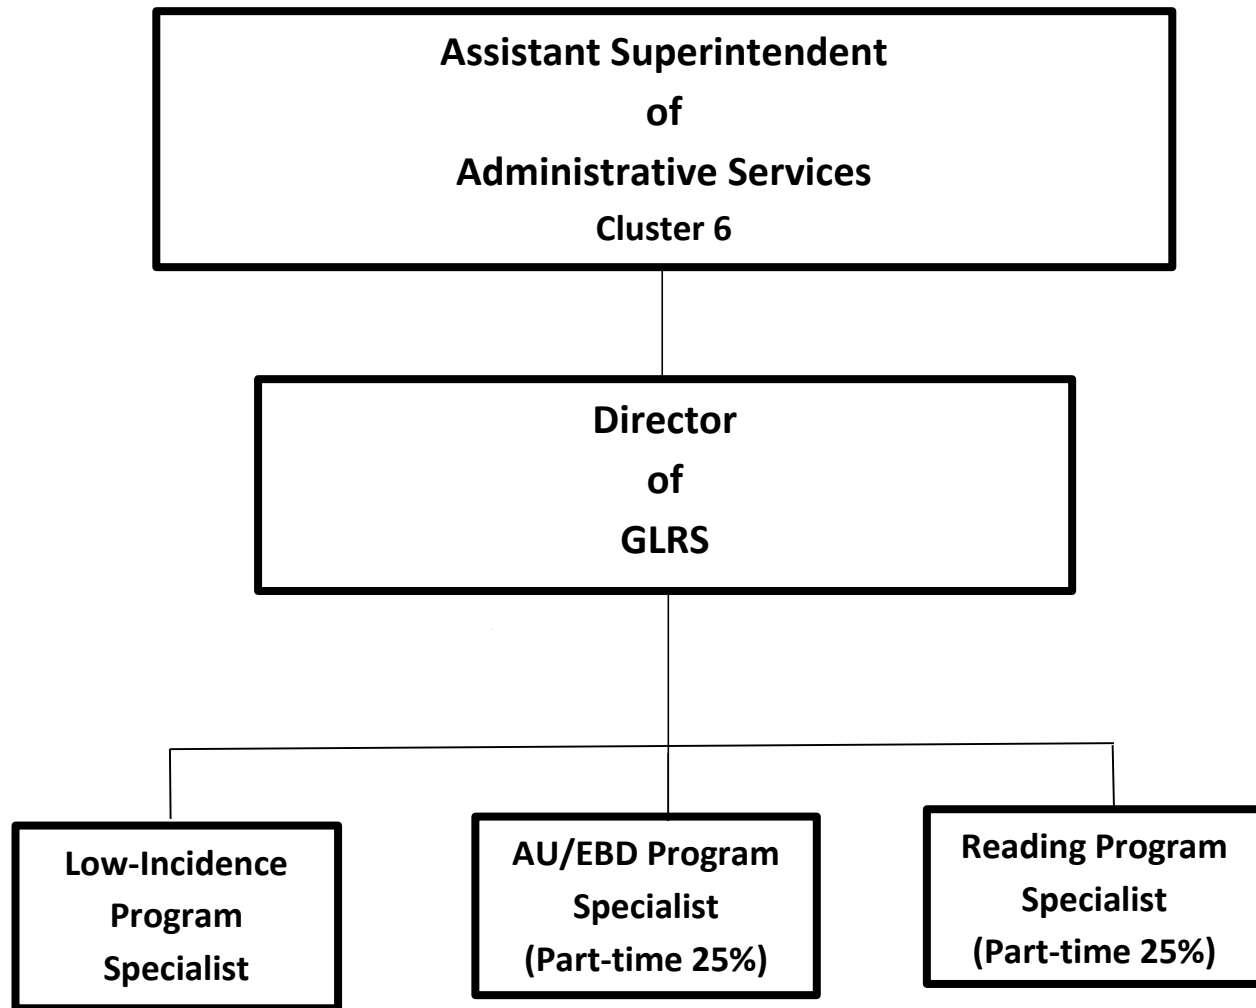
Assistant Superintendent
of
Administrative Services
Cluster 6

Director
of
GLRS

Low-Incidence Program Specialist

AU/EBD Program Specialist (Part-time 25%)

Reading Program Specialist (Part-time 25%)